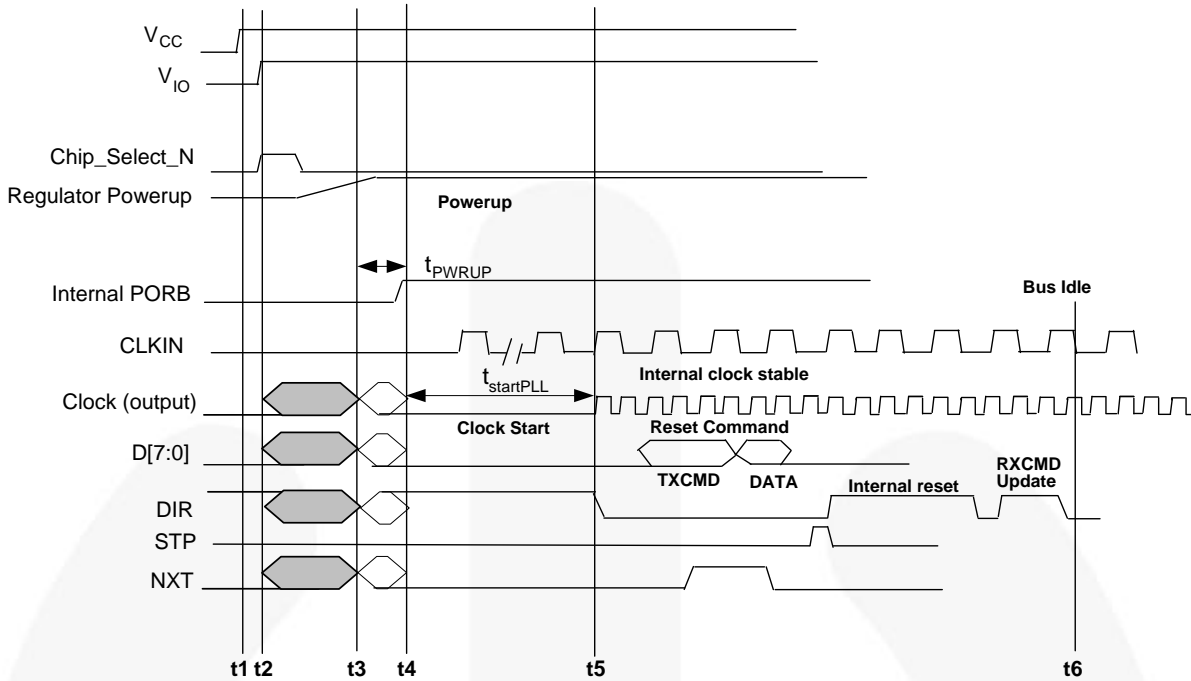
$V_{CC}$
$V_{IO}$
Chip_Select_N
Regulator Powerup
Powerup
$t_{PWRUP}$
Internal PORB
Bus Idle
CLKIN
$t_{startPLL}$
Internal clock stable
Clock (output)
Clock Start
Reset Command
D[7:0]
TXCMD
DATA
RXCMD Update
Internal reset
DIR
STP
NXT
t1 t2 t3 t4 t5 t6